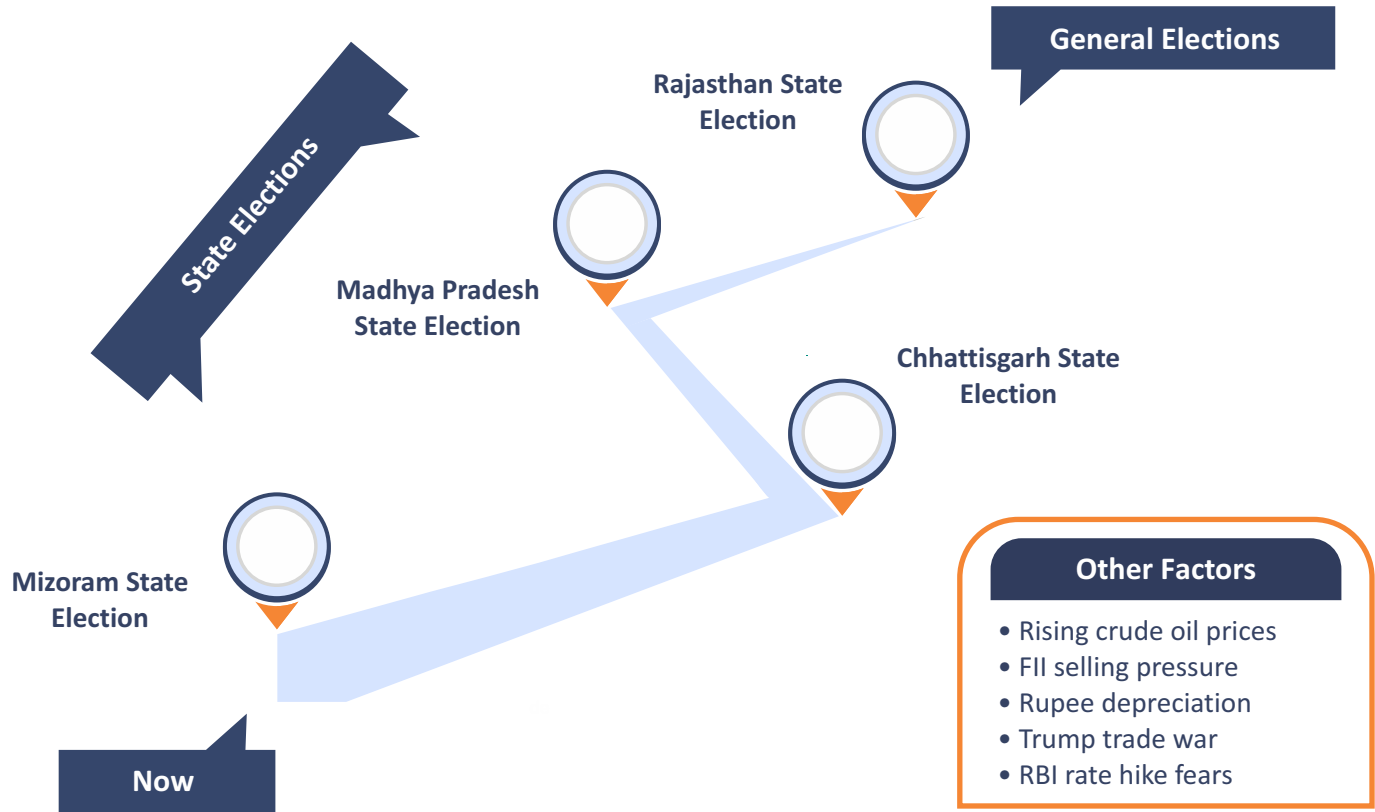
State Elections

General Elections

Rajasthan State Election

Madhya Pradesh State Election

Chhattisgarh State Election

Mizoram State Election

Now

Other Factors

• Rising crude oil prices
• FII selling pressure
• Rupee depreciation
• Trump trade war
• RBI rate hike fears